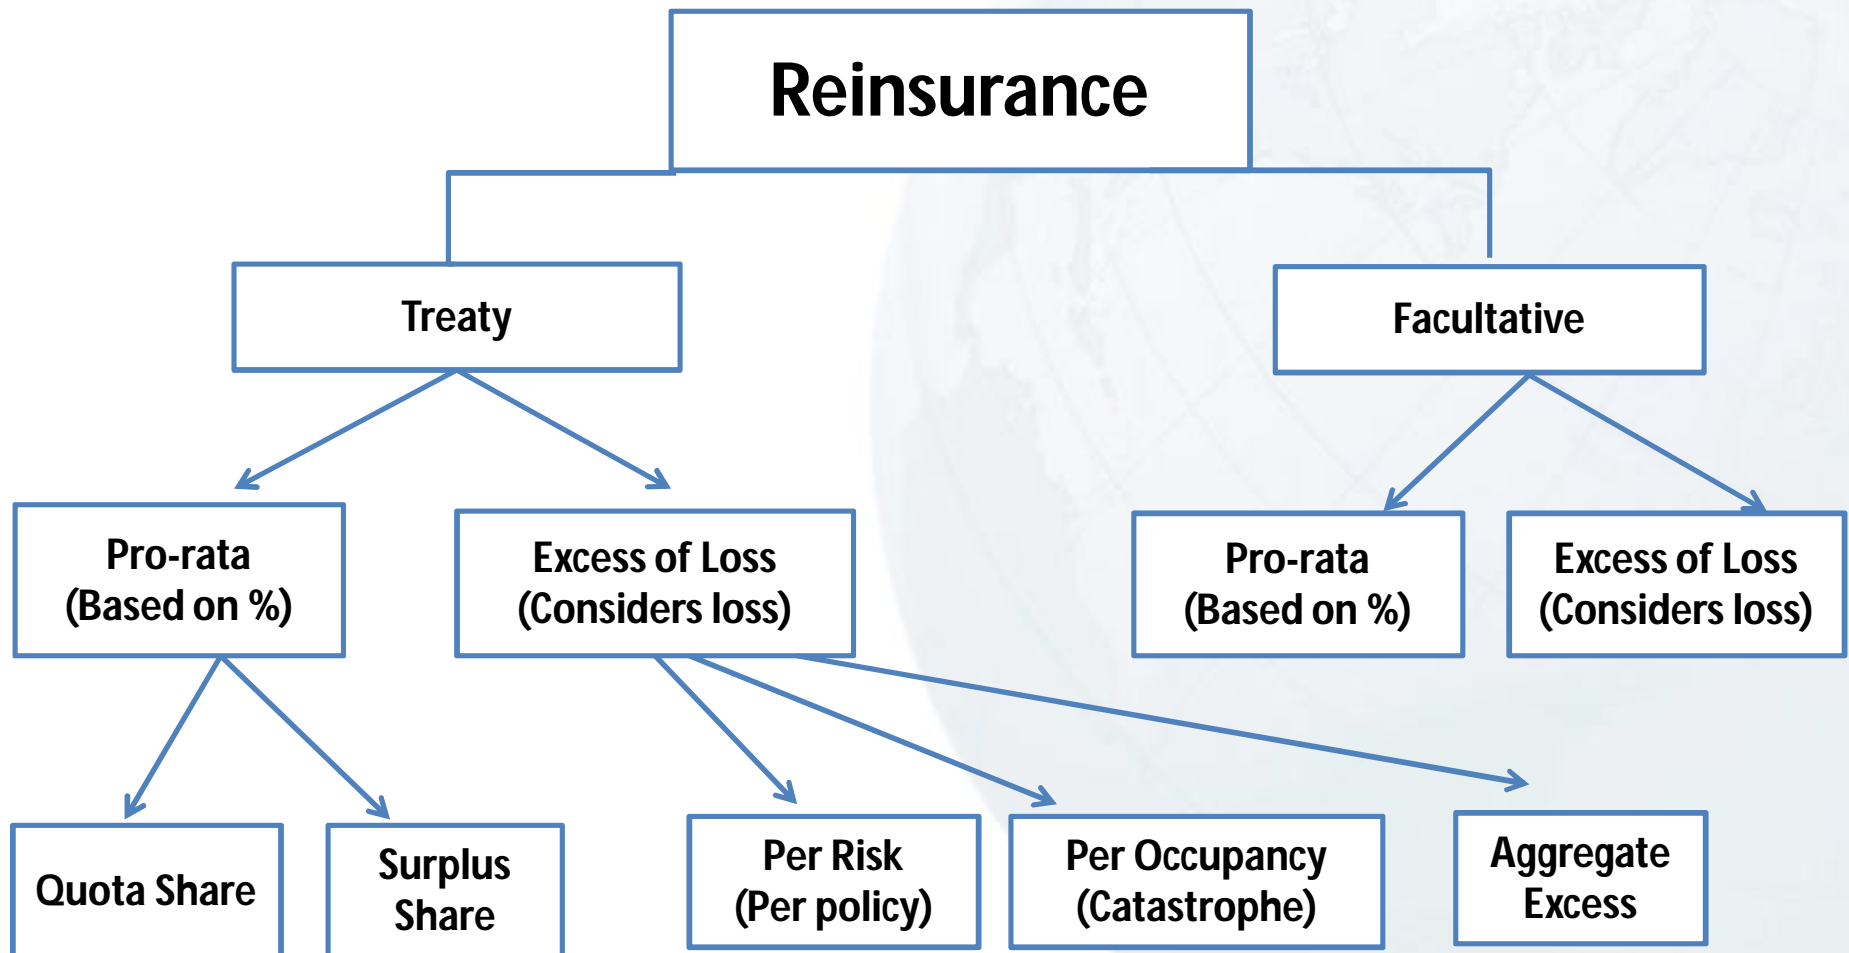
Reinsurance

Treaty

Facultative

Pro-rata
(Based on %)

Excess of Loss
(Considers loss)

Pro-rata
(Based on %)

Excess of Loss
(Considers loss)

Quota Share

Surplus Share

Per Risk
(Per policy)

Per Occupancy
(Catastrophe)

Aggregate Excess